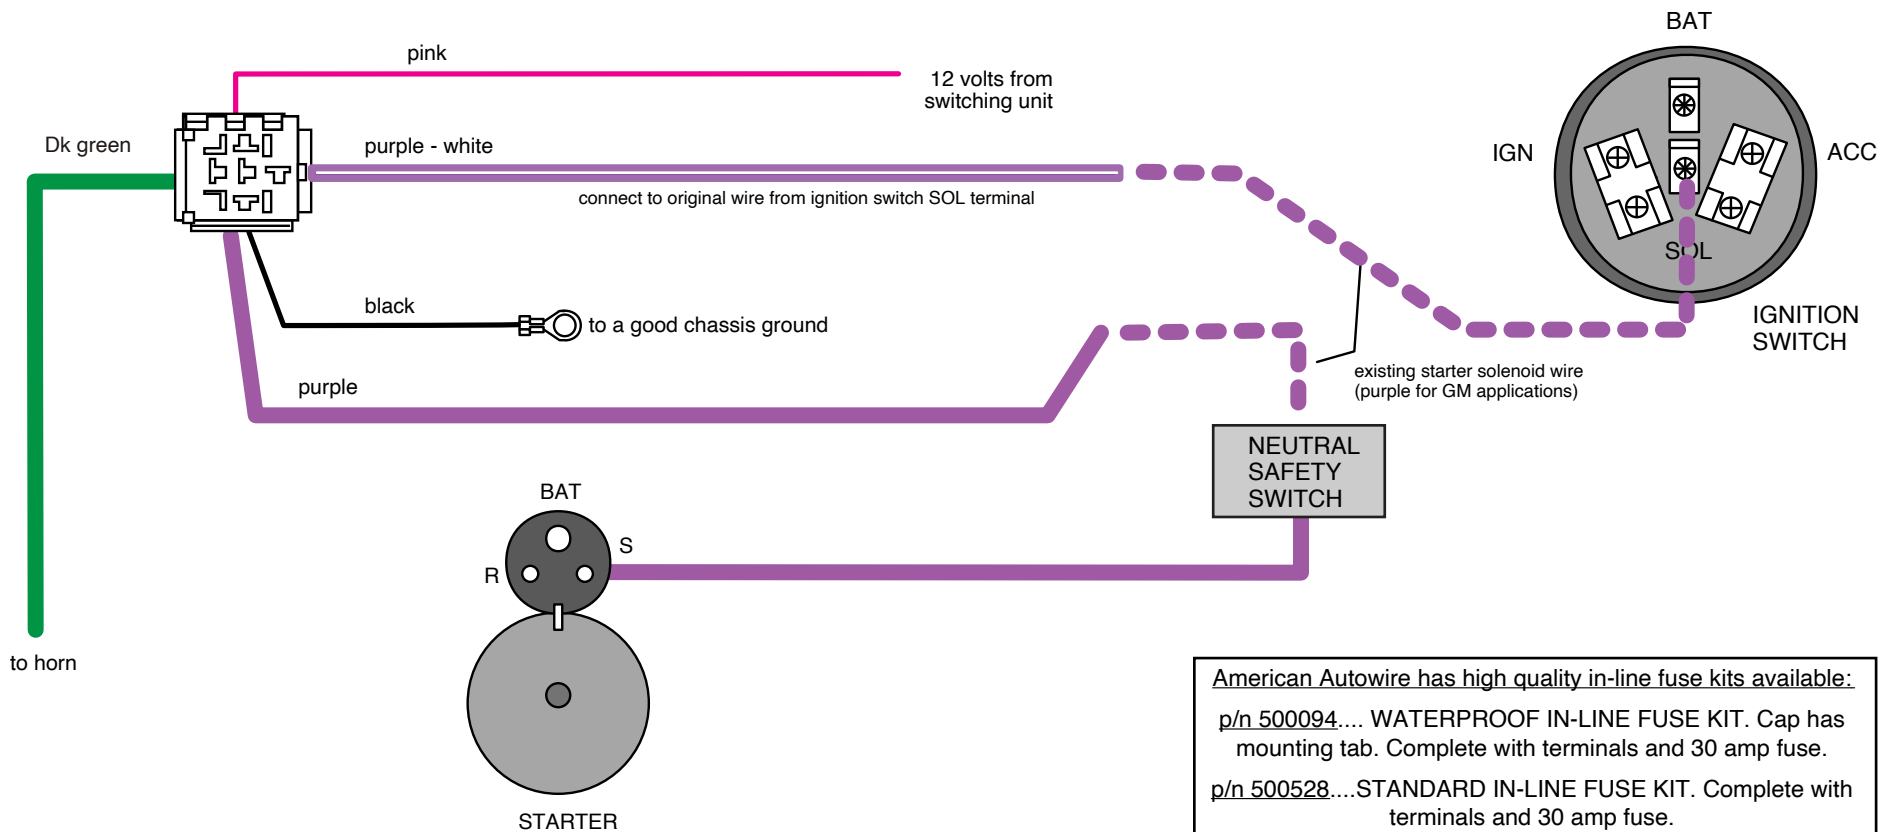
pink

12 volts from switching unit

Dk green

purple - white

connect to original wire from ignition switch SOL terminal

BAT

IGN

ACC

SOL

IGNITION SWITCH

black

to a good chassis ground

purple

existing starter solenoid wire (purple for GM applications)

NEUTRAL SAFETY SWITCH

BAT

S

R

to horn

STARTER

American Autowire has high quality in-line fuse kits available:

p/n 500094.... WATERPROOF IN-LINE FUSE KIT. Cap has mounting tab. Complete with terminals and 30 amp fuse.

p/n 500528....STANDARD IN-LINE FUSE KIT. Complete with terminals and 30 amp fuse.